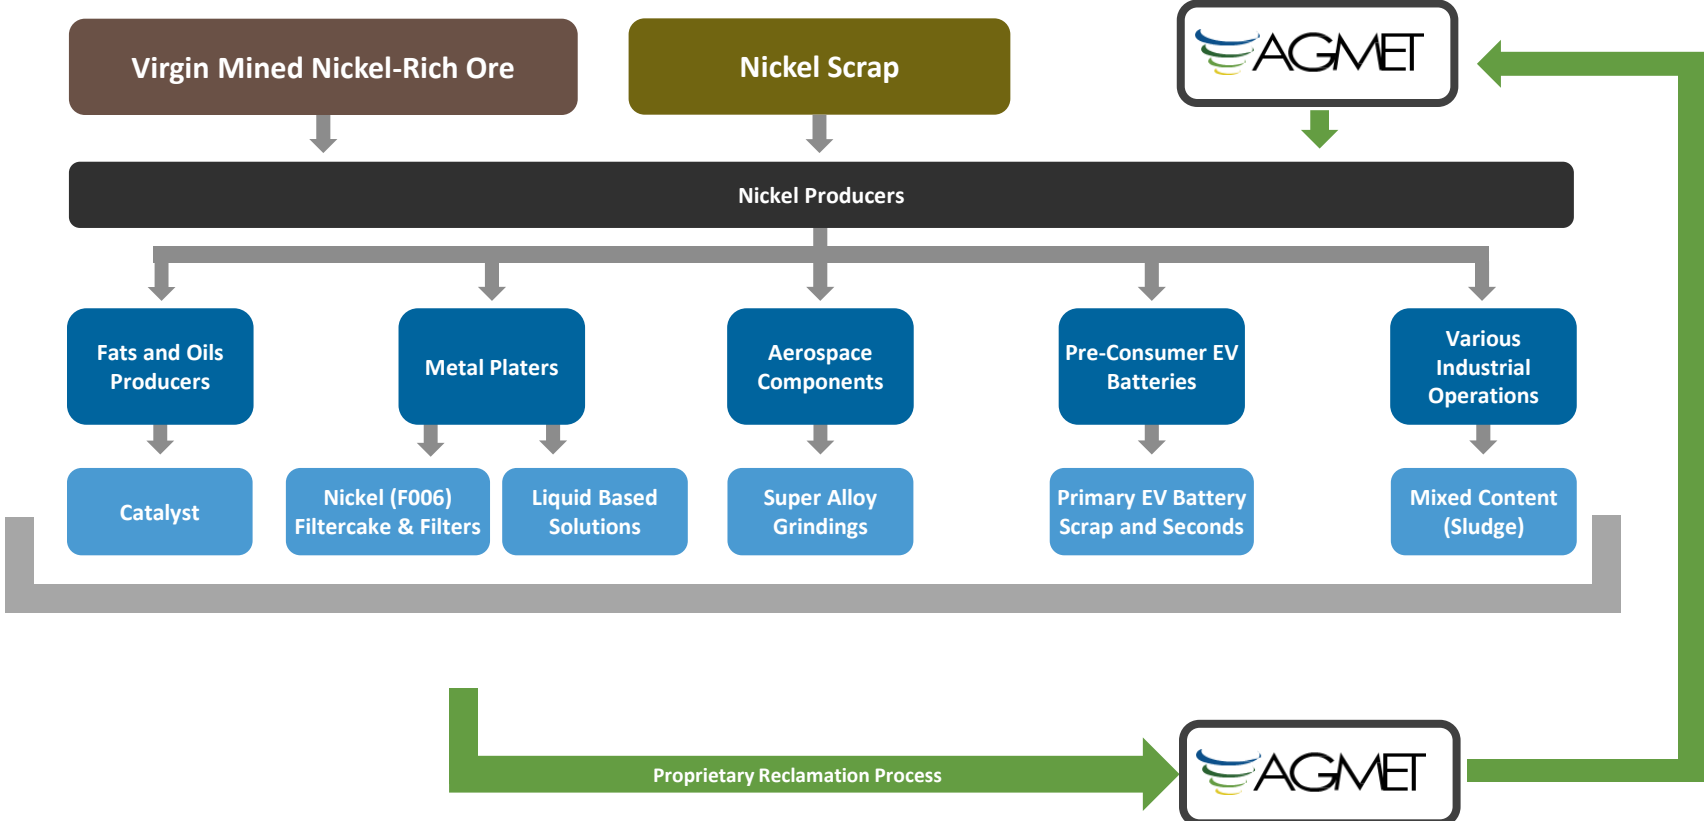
Virgin Mined Nickel-Rich Ore

Nickel Scrap

AGMET

Nickel Producers

Fats and Oils Producers

Metal Platers

Aerospace Components

Pre-Consumer EV Batteries

Various Industrial Operations

Catalyst

Nickel (F006) Filtercake & Filters

Liquid Based Solutions

Super Alloy Grindings

Primary EV Battery Scrap and Seconds

Mixed Content (Sludge)

Proprietary Reclamation Process

AGMET